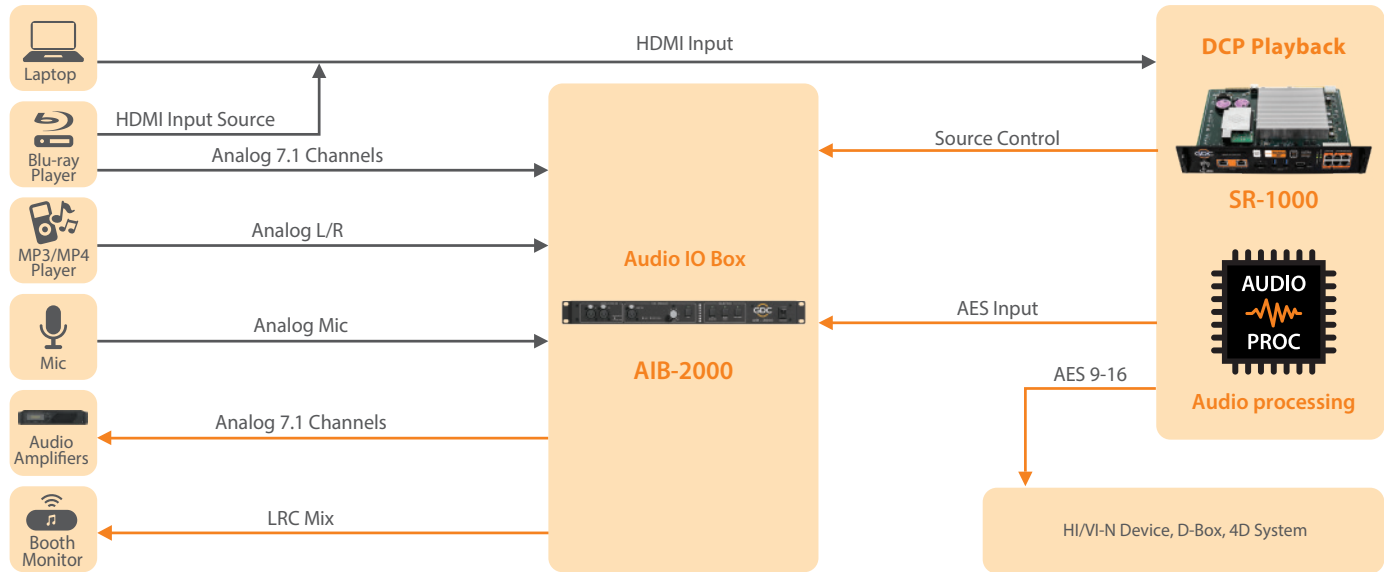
Laptop

HDMI Input

DCP Playback

HDMI Input Source

Blu-ray Player

Analog 7.1 Channels

Source Control

SR-1000

MP3/MP4 Player

Analog L/R

Audio IO Box

AUDIO

PROC

Mic

Analog Mic

AES Input

AIB-2000

AES 9-16

Audio processing

Audio Amplifiers

Analog 7.1 Channels

Booth Monitor

LRC Mix

HI/VI-N Device, D-Box, 4D System